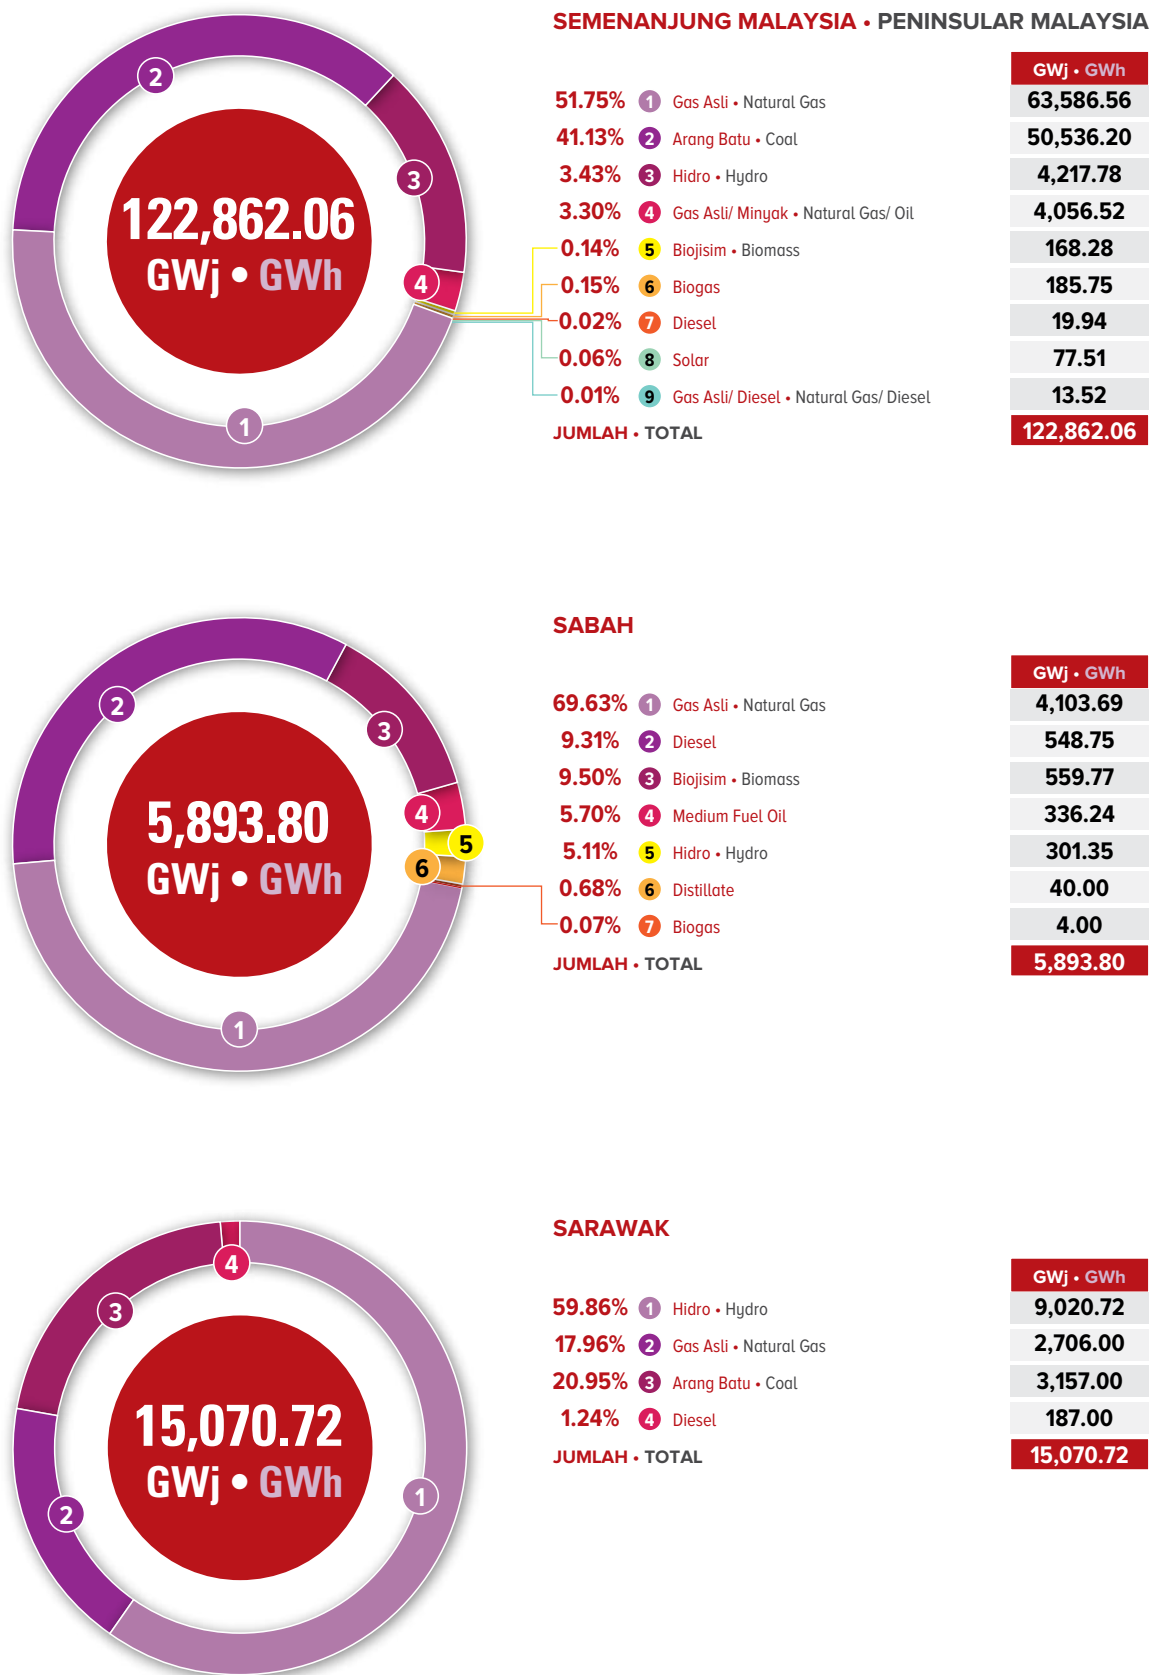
2
3
122,862.06
GWj • GWh
4
1

SEMENANJUNG MALAYSIA • PENINSULAR MALAYSIA

| | | GWj • GWh |
|---|---|---|
| 51.75% | 1 Gas Asli • Natural Gas | 63,586.56 |
| 41.13% | 2 Arang Batu • Coal | 50,536.20 |
| 3.43% | 3 Hidro • Hydro | 4,217.78 |
| 3.30% | 4 Gas Asli/ Minyak • Natural Gas/ Oil | 4,056.52 |
| 0.14% | 5 Biojisim • Biomass | 168.28 |
| 0.15% | 6 Biogas | 185.75 |
| 0.02% | 7 Diesel | 19.94 |
| 0.06% | 8 Solar | 77.51 |
| 0.01% | 9 Gas Asli/ Diesel • Natural Gas/ Diesel | 13.52 |
| JUMLAH • TOTAL | | 122,862.06 |

2
3
5,893.80
GWj • GWh
4
5
6
1

SABAH

| | | GWj • GWh |
|---|---|---|
| 69.63% | 1 Gas Asli • Natural Gas | 4,103.69 |
| 9.31% | 2 Diesel | 548.75 |
| 9.50% | 3 Biojisim • Biomass | 559.77 |
| 5.70% | 4 Medium Fuel Oil | 336.24 |
| 5.11% | 5 Hidro • Hydro | 301.35 |
| 0.68% | 6 Distillate | 40.00 |
| 0.07% | 7 Biogas | 4.00 |
| JUMLAH • TOTAL | | 5,893.80 |

4
3
15,070.72
GWj • GWh
2
1

SARAWAK

| | | GWj • GWh |
|---|---|---|
| 59.86% | 1 Hidro • Hydro | 9,020.72 |
| 17.96% | 2 Gas Asli • Natural Gas | 2,706.00 |
| 20.95% | 3 Arang Batu • Coal | 3,157.00 |
| 1.24% | 4 Diesel | 187.00 |
| JUMLAH • TOTAL | | 15,070.72 |